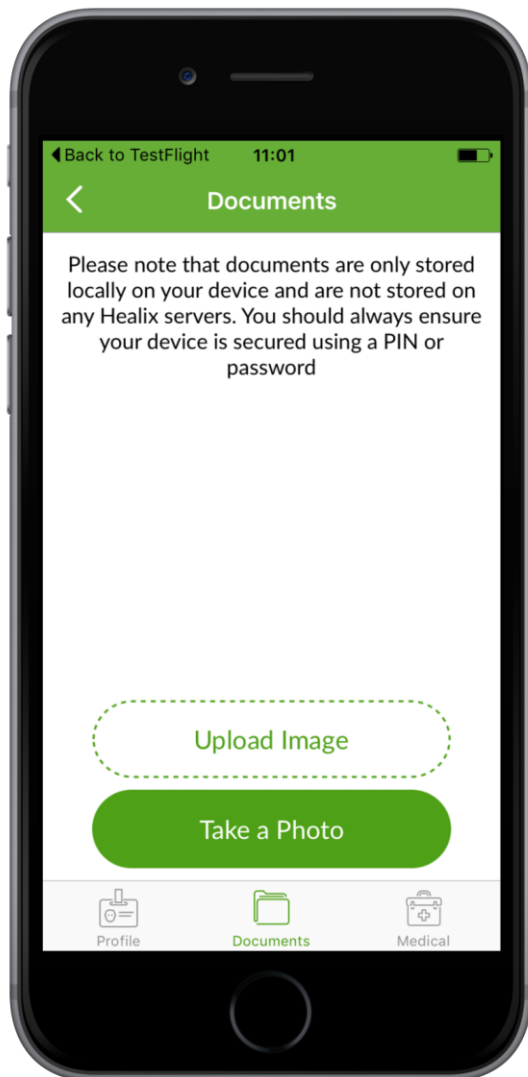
◀Back to TestFlight 11:01

<

Documents

Please note that documents are only stored locally on your device and are not stored on any Healix servers. You should always ensure your device is secured using a PIN or password

Upload Image

Take a Photo

Profile

Documents

Medical